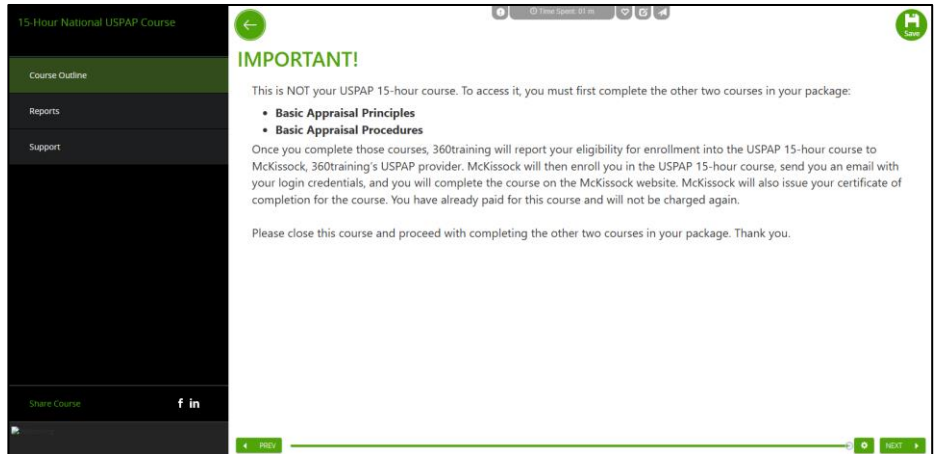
15-Hour National USPAP Course

Course Outline

Reports

Support

Share Course

f in

Time Spent: 01 m

Save

IMPORTANT!

This is NOT your USPAP 15-hour course. To access it, you must first complete the other two courses in your package:

- **Basic Appraisal Principles**
- **Basic Appraisal Procedures**

Once you complete those courses, 360training will report your eligibility for enrollment into the USPAP 15-hour course to McKissock, 360training's USPAP provider. McKissock will then enroll you in the USPAP 15-hour course, send you an email with your login credentials, and you will complete the course on the McKissock website. McKissock will also issue your certificate of completion for the course. You have already paid for this course and will not be charged again.

Please close this course and proceed with completing the other two courses in your package. Thank you.

PREV

NEXT